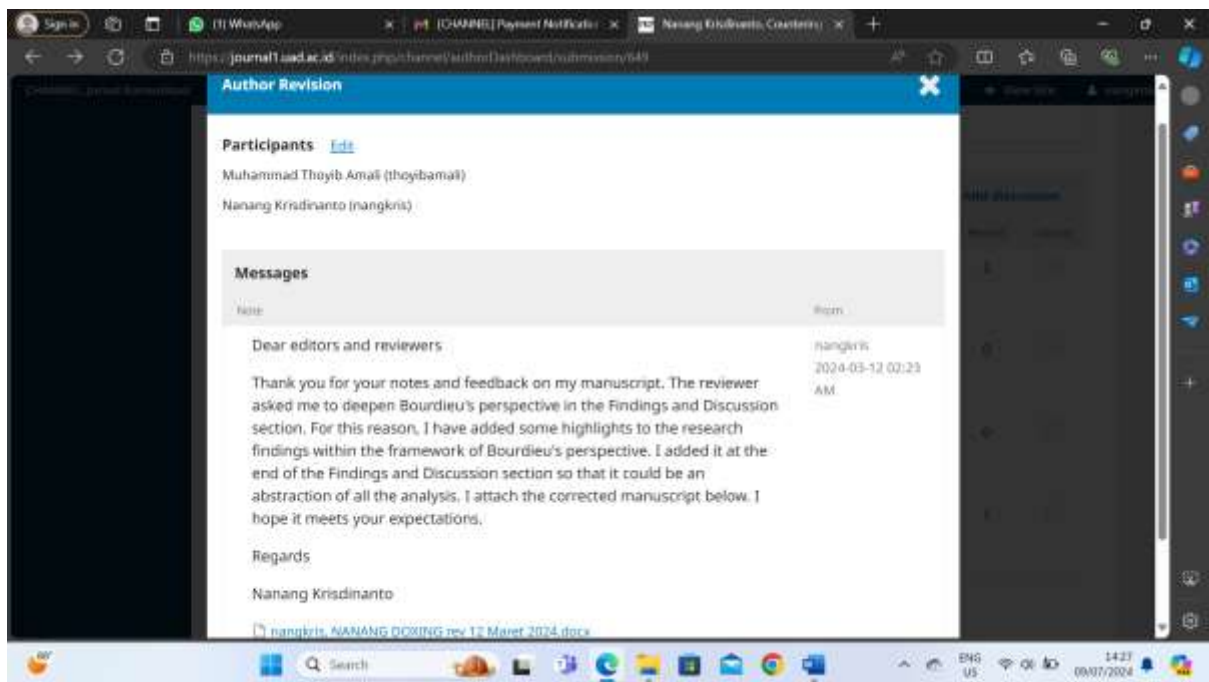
Sign in
(1) WhatsApp
[CHANNEL] Payment Notificatio
Nanang Krisdinanto, Counteris
https://journal1.uad.ac.id/index.php/channel/authorDashboard/submission/649

Author Revision

Participants Edit

Muhammad Thoyib Amali (thoyibamali)

Nanang Krisdinanto (nangkris)

Messages

Note

From

Dear editors and reviewers

Thank you for your notes and feedback on my manuscript. The reviewer asked me to deepen Bourdieu's perspective in the Findings and Discussion section. For this reason, I have added some highlights to the research findings within the framework of Bourdieu's perspective. I added it at the end of the Findings and Discussion section so that it could be an abstraction of all the analysis. I attach the corrected manuscript below. I hope it meets your expectations.

Regards

Nanang Krisdinanto

nangkris, NANANG DOXING rev 12 Maret 2024.docx

nangkris
2024-03-12 02:23 AM

Search

ENG
US

14:27
09/07/2024